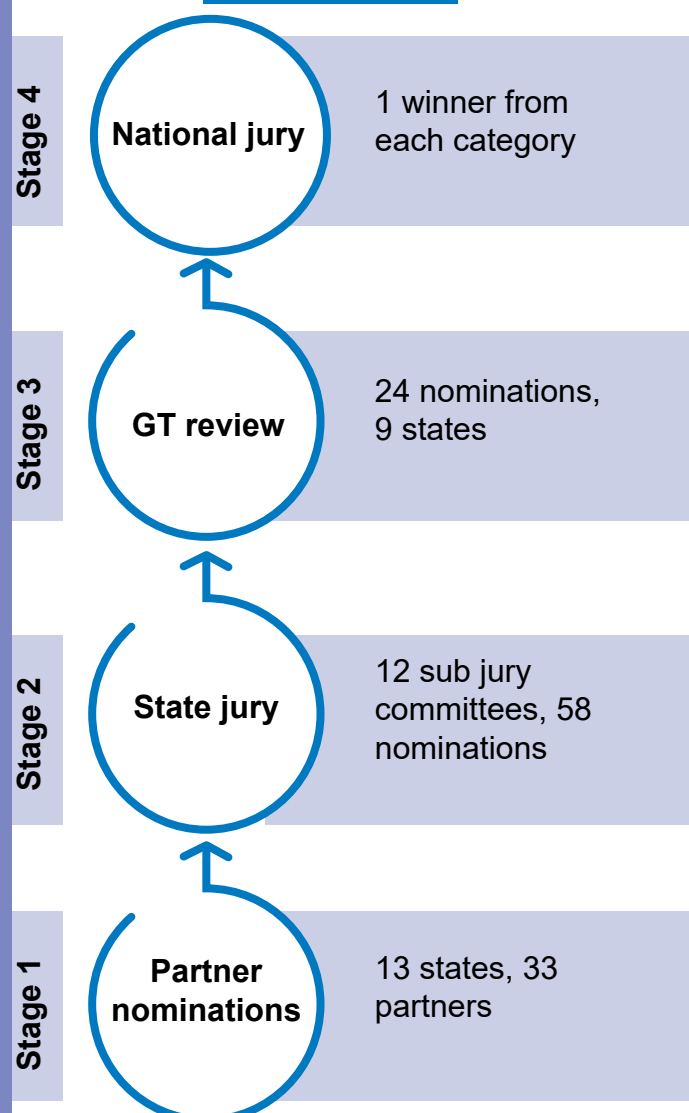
Stage 4
National jury
1 winner from each category

Stage 3
GT review
24 nominations, 9 states

Stage 2
State jury
12 sub jury committees, 58 nominations

Stage 1
Partner nominations
13 states, 33 partners